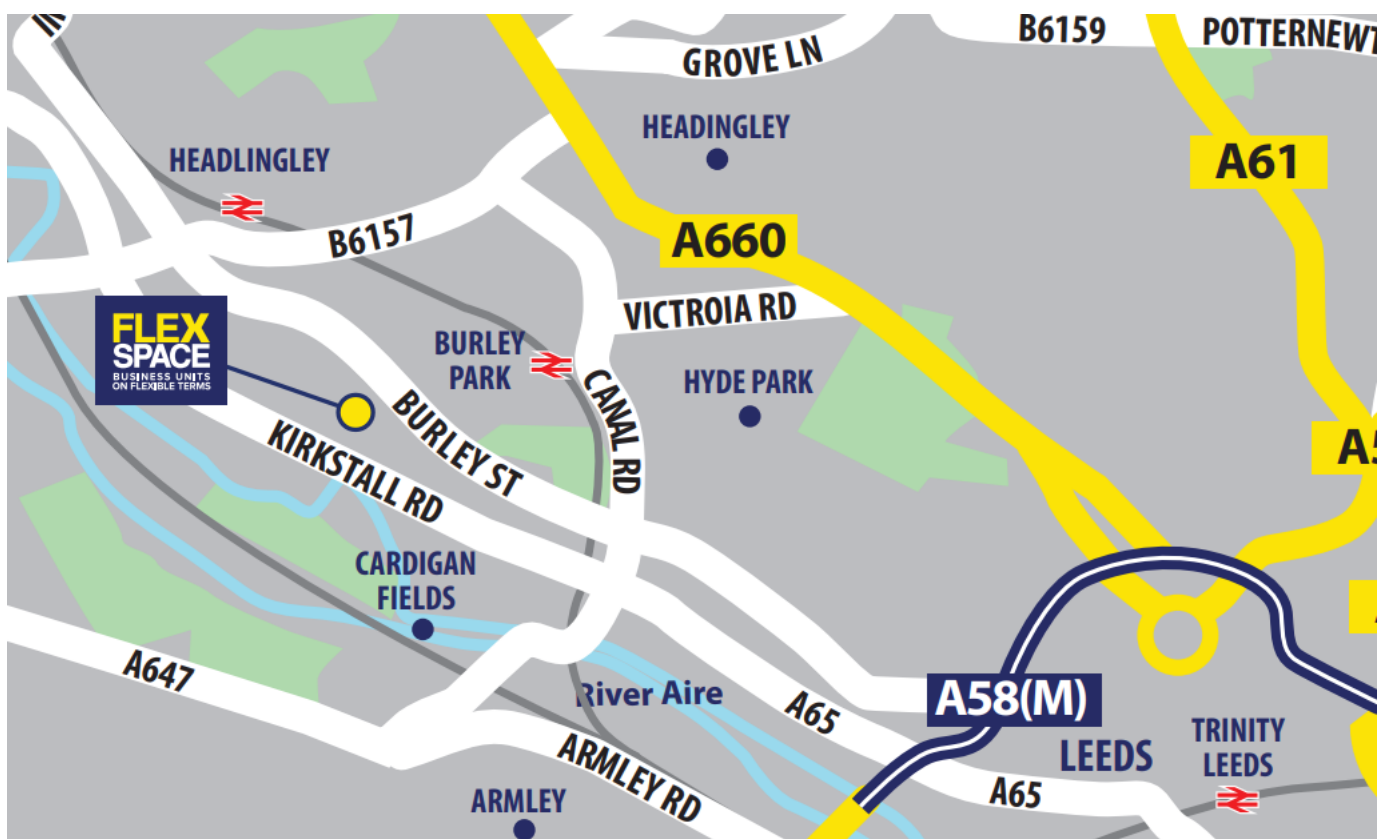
B6159
POTTERNEWT
GROVE LN
HEADINGLEY
A61
HEADLINGLEY
B6157
A660
VICTROIA RD
FLEX SPACE
BUSINESS UNITS ON FLEXIBLE TERMS
BURLEY PARK
CANAL RD
HYDE PARK
BURLEY ST
A5
KIRKSTALL RD
CARDIGAN FIELDS
A647
River Aire
A65
A58(M)
TRINITY LEEDS
LEEDS
ARMLEY RD
A65
ARMLEY